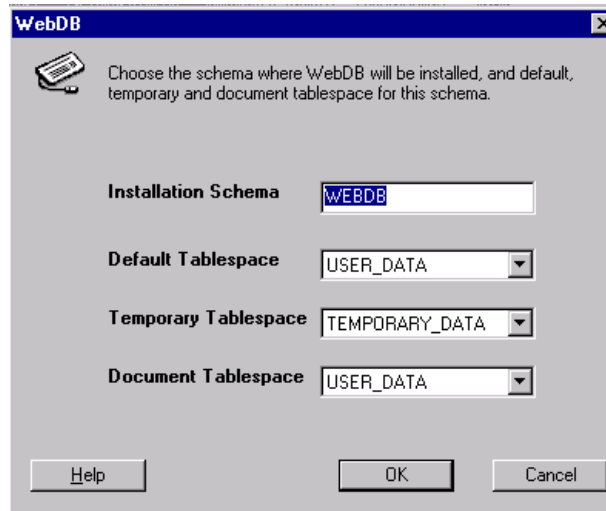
WebDB

Choose the schema where WebDB will be installed, and default, temporary and document tablespace for this schema.

Installation Schema WEBDB

Default Tablespace USER_DATA

Temporary Tablespace TEMPORARY_DATA

Document Tablespace USER_DATA

Help

OK

Cancel